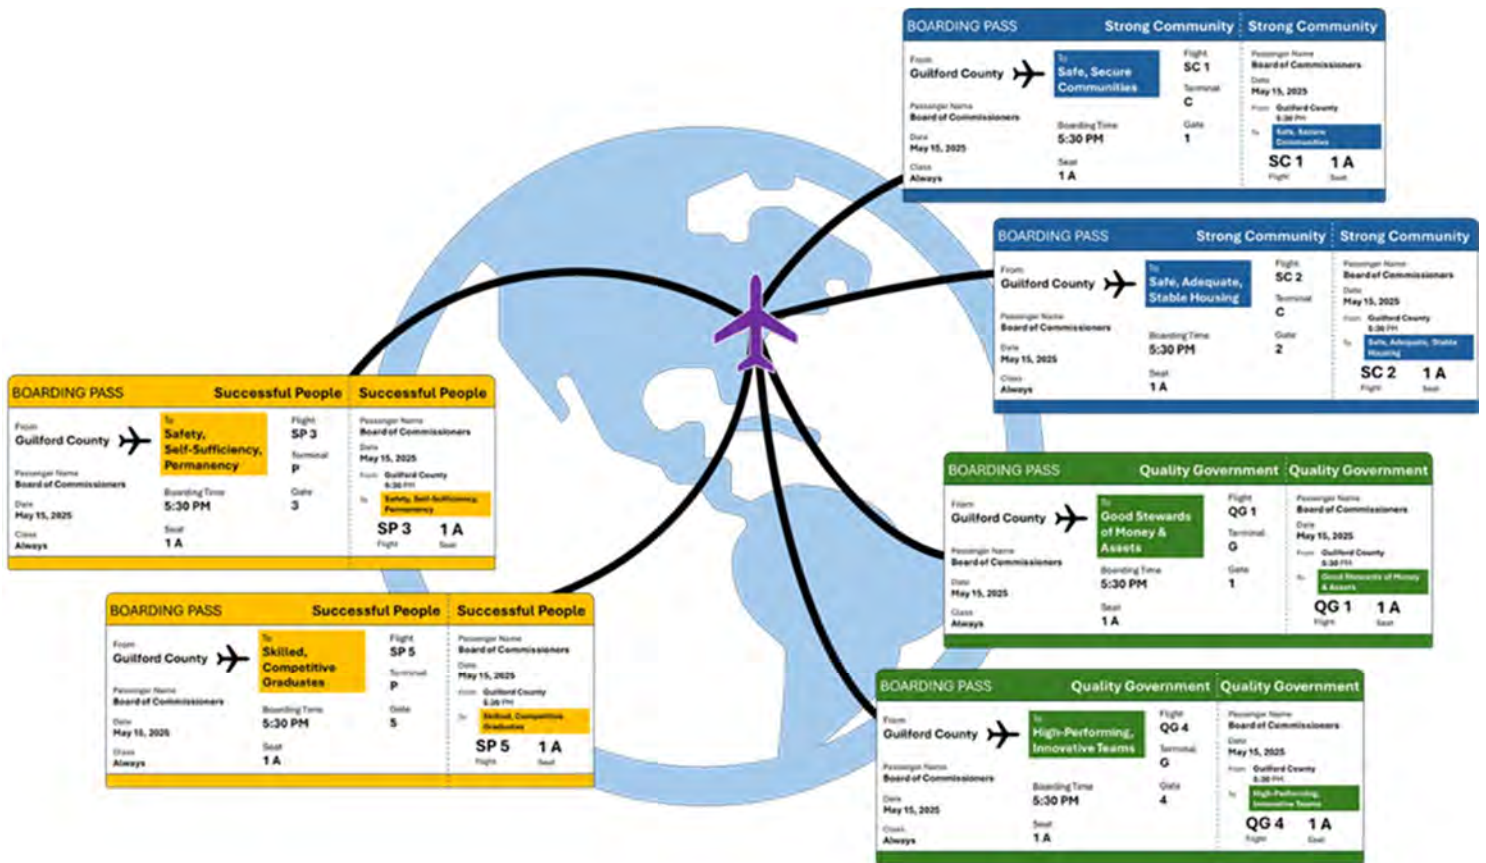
BOARDING PASS Strong Community Strong Community

From
Guilford County
To
Safe, Secure Communities
Flight
SC 1
Terminal
C
Passenger Name
Board of Commissioners
Date
May 15, 2025
Boarding Time
5:30 PM
Gate
1
Class
Always
Seat
1 A

Passenger Name
Board of Commissioners
Date
May 15, 2025
From Guilford County 5:30 PM
To Safe, Secure Communities
SC 1 1 A
Flight Seat

BOARDING PASS Strong Community Strong Community

From
Guilford County
To
Safe, Adequate, Stable Housing
Flight
SC 2
Terminal
C
Passenger Name
Board of Commissioners
Date
May 15, 2025
Boarding Time
5:30 PM
Gate
2
Class
Always
Seat
1 A

Passenger Name
Board of Commissioners
Date
May 15, 2025
From Guilford County 5:30 PM
To Safe, Adequate, Stable Housing
SC 2 1 A
Flight Seat

BOARDING PASS Successful People Successful People

From
Guilford County
To
Safety, Self-Sufficiency, Permanency
Flight
SP 3
Terminal
P
Passenger Name
Board of Commissioners
Date
May 15, 2025
Boarding Time
5:30 PM
Gate
3
Class
Always
Seat
1 A

Passenger Name
Board of Commissioners
Date
May 15, 2025
From Guilford County 5:30 PM
To Safety, Self-Sufficiency, Permanency
SP 3 1 A
Flight Seat

BOARDING PASS Quality Government Quality Government

From
Guilford County
To
Good Stewards of Money & Assets
Flight
QG 1
Terminal
G
Passenger Name
Board of Commissioners
Date
May 15, 2025
Boarding Time
5:30 PM
Gate
1
Class
Always
Seat
1 A

Passenger Name
Board of Commissioners
Date
May 15, 2025
From Guilford County 5:30 PM
To Good Stewards of Money & Assets
QG 1 1 A
Flight Seat

BOARDING PASS Successful People Successful People

From
Guilford County
To
Skilled, Competitive Graduates
Flight
SP 5
Terminal
P
Passenger Name
Board of Commissioners
Date
May 15, 2025
Boarding Time
5:30 PM
Gate
5
Class
Always
Seat
1 A

Passenger Name
Board of Commissioners
Date
May 15, 2025
From Guilford County 5:30 PM
To Skilled, Competitive Graduates
SP 5 1 A
Flight Seat

BOARDING PASS Quality Government Quality Government

From
Guilford County
To
High-Performing, Innovative Teams
Flight
QG 4
Terminal
G
Passenger Name
Board of Commissioners
Date
May 15, 2025
Boarding Time
5:30 PM
Gate
4
Class
Always
Seat
1 A

Passenger Name
Board of Commissioners
Date
May 15, 2025
From Guilford County 5:30 PM
To High-Performing, Innovative Teams
QG 4 1 A
Flight Seat